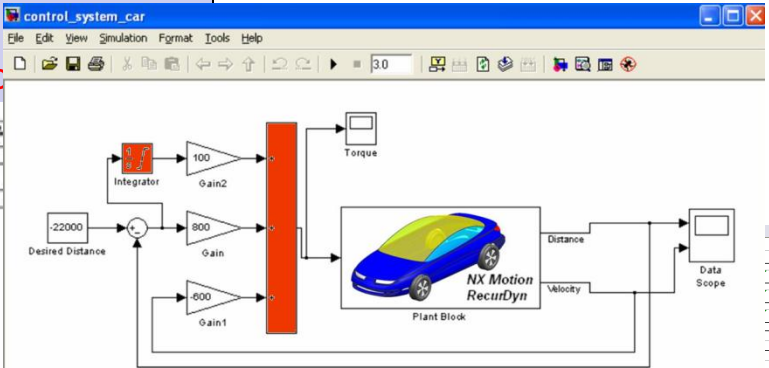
control_system_car

File Edit View Simulation Format Tools Help

3.0

Torque

Integrator

100

Gain2

-22000

Desired Distance

+

-

800

Gain

-600

Gain1

NX Motion RecurDyn

Plant Block

Distance

Velocity

Data Scope